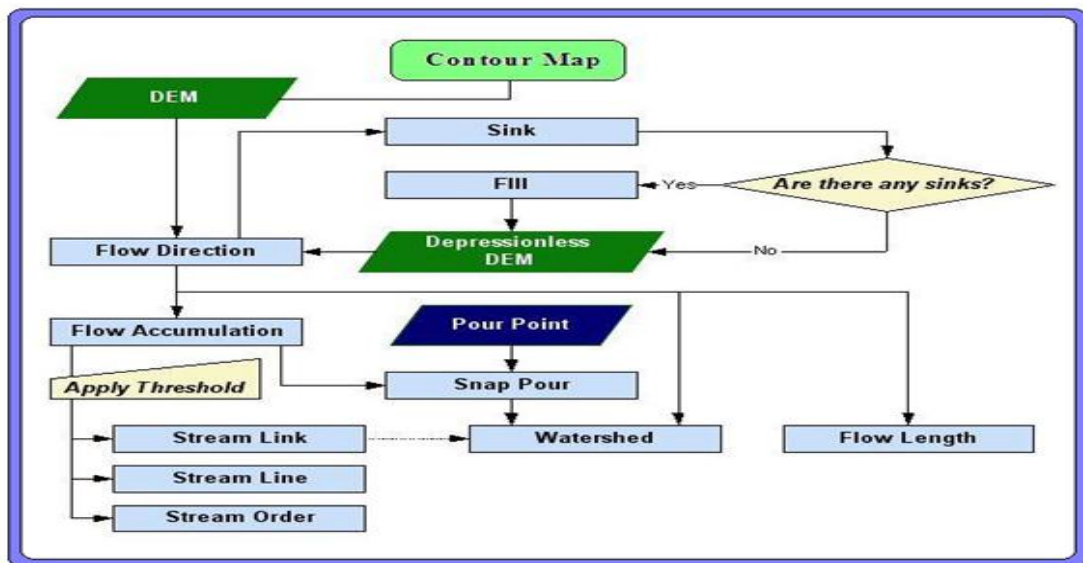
Contour Map

DEM

Sink

Are there any sinks?

Yes

FIll

No

Flow Direction

Depressionless DEM

Flow Accumulation

Pour Point

Apply Threshold

Snap Pour

Stream Link

Watershed

Flow Length

Stream Line

Stream Order